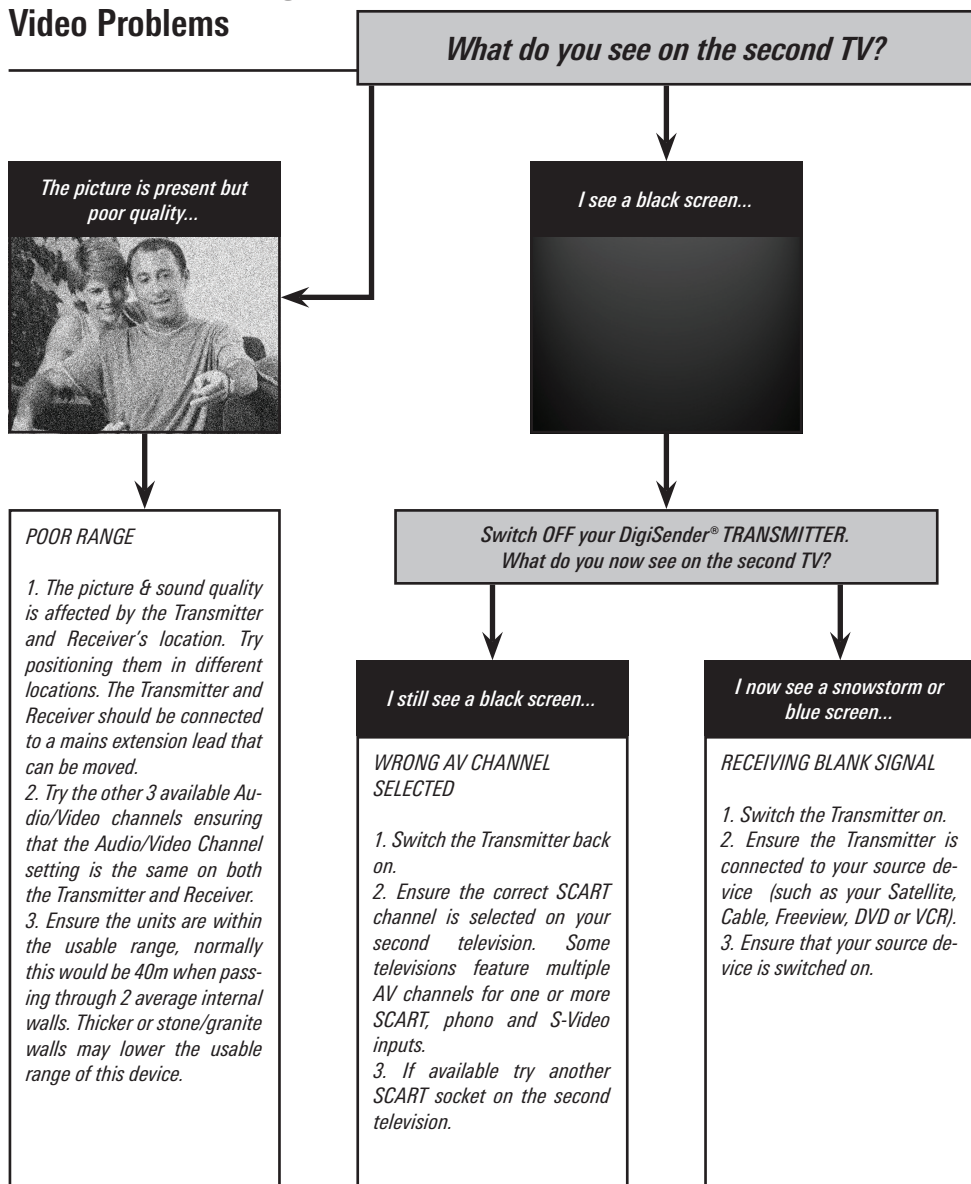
Video Problems

What do you see on the second TV?

The picture is present but poor quality...

I see a black screen...

POOR RANGE

1. The picture & sound quality is affected by the Transmitter and Receiver's location. Try positioning them in different locations. The Transmitter and Receiver should be connected to a mains extension lead that can be moved.
2. Try the other 3 available Audio/Video channels ensuring that the Audio/Video Channel setting is the same on both the Transmitter and Receiver.
3. Ensure the units are within the usable range, normally this would be 40m when passing through 2 average internal walls. Thicker or stone/granite walls may lower the usable range of this device.

Switch OFF your DigiSender® TRANSMITTER. What do you now see on the second TV?

I still see a black screen...

WRONG AV CHANNEL SELECTED

1. Switch the Transmitter back on.
2. Ensure the correct SCART channel is selected on your second television. Some televisions feature multiple AV channels for one or more SCART, phono and S-Video inputs.
3. If available try another SCART socket on the second television.

I now see a snowstorm or blue screen...

RECEIVING BLANK SIGNAL

1. Switch the Transmitter on.
2. Ensure the Transmitter is connected to your source device (such as your Satellite, Cable, Freeview, DVD or VCR).
3. Ensure that your source device is switched on.